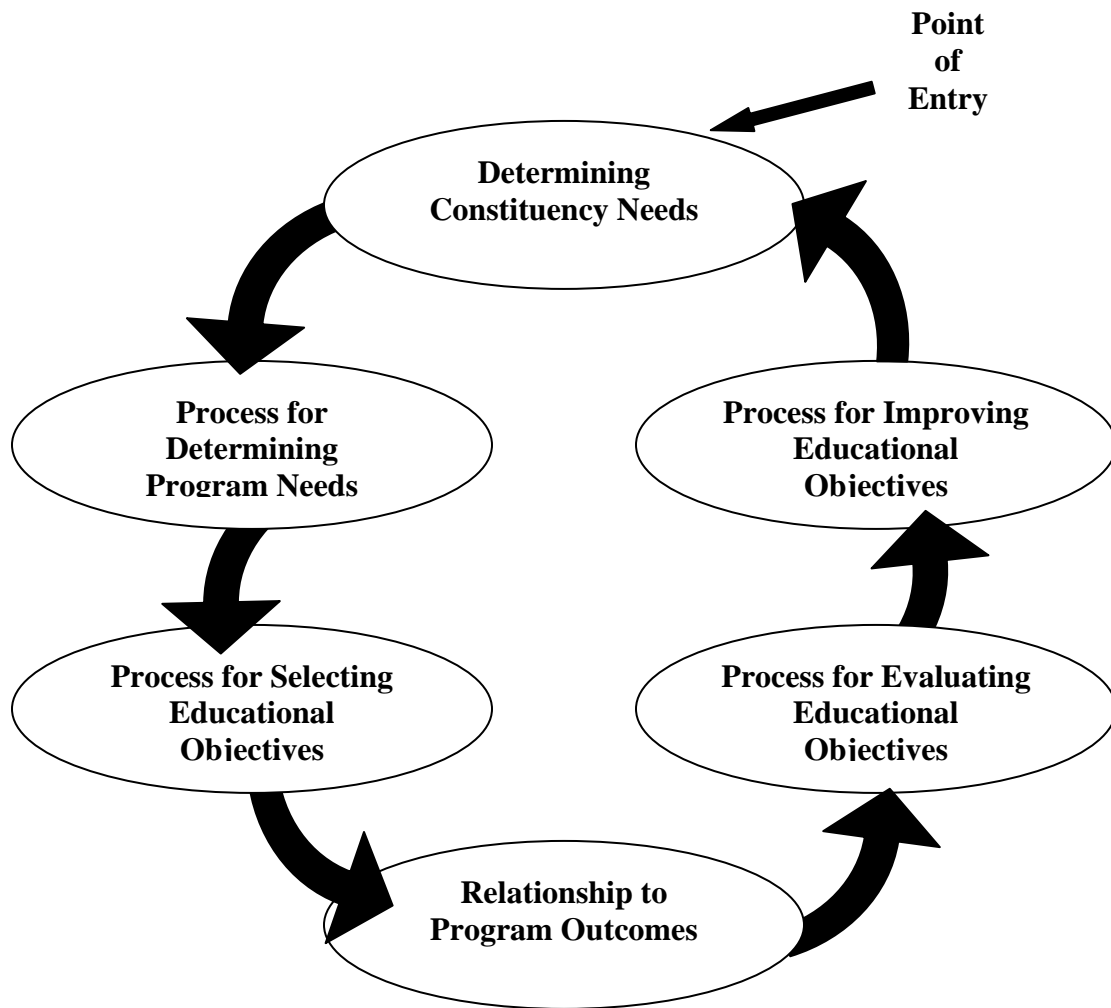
Point of Entry

Determining Constituency Needs

Process for Determining Program Needs

Process for Improving Educational Objectives

Process for Selecting Educational Objectives

Process for Evaluating Educational Objectives

Relationship to Program Outcomes